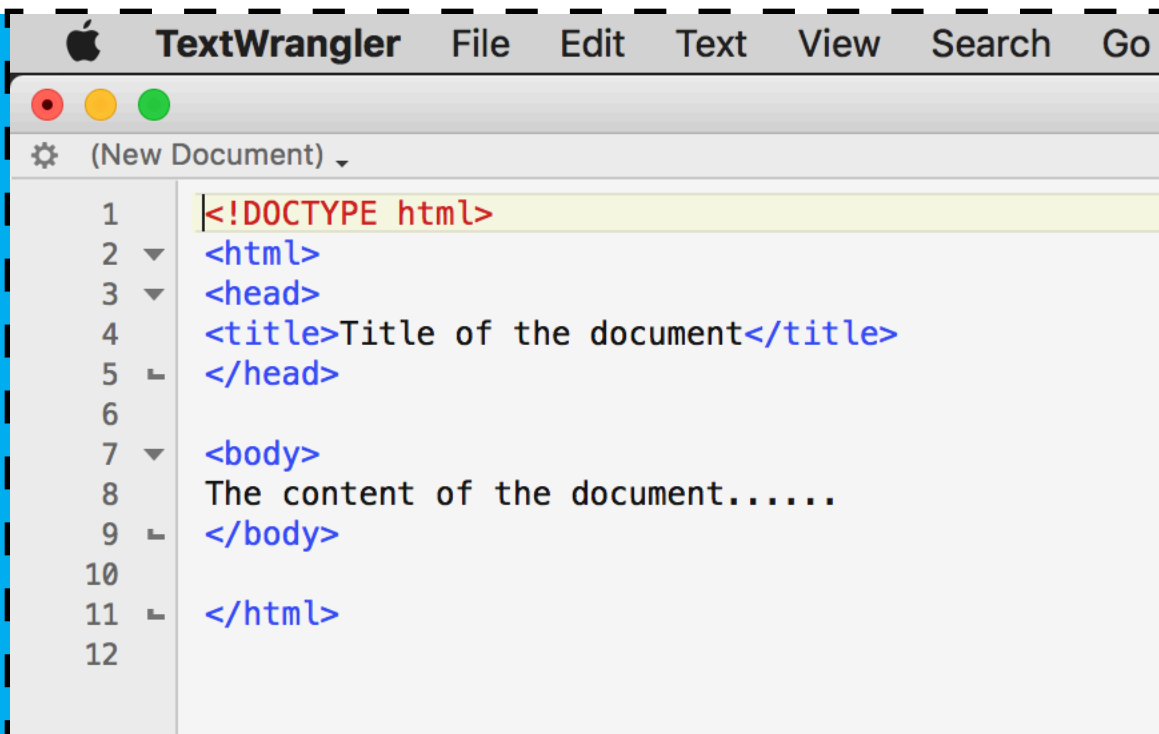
TextWrangler File Edit Text View Search Go

(New Document)

1 <!DOCTYPE html>
2 <html>
3 <head>
4 <title>Title of the document</title>
5 </head>
6
7 <body>
8 The content of the document......
9 </body>
10
11 </html>
12